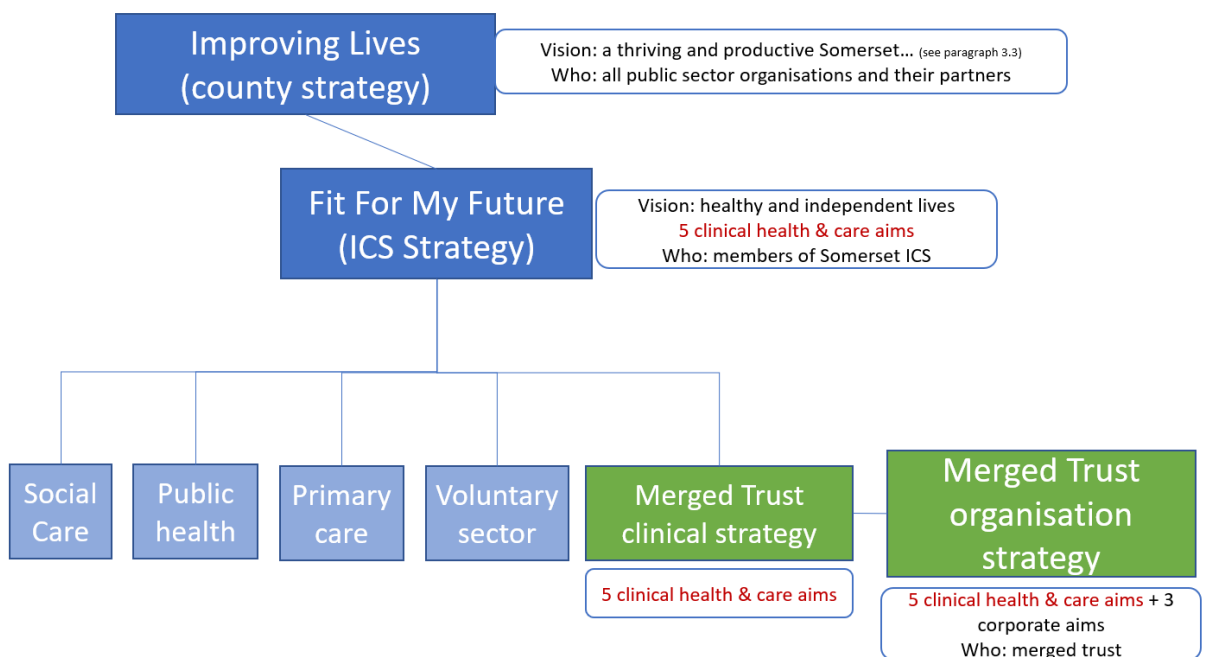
Improving Lives (county strategy)

Vision: a thriving and productive Somerset… (see paragraph 3.3)
Who: all public sector organisations and their partners

Fit For My Future (ICS Strategy)

Vision: healthy and independent lives
5 clinical health & care aims
Who: members of Somerset ICS

Social Care

Public health

Primary care

Voluntary sector

Merged Trust clinical strategy

5 clinical health & care aims

Merged Trust organisation strategy

5 clinical health & care aims + 3 corporate aims
Who: merged trust